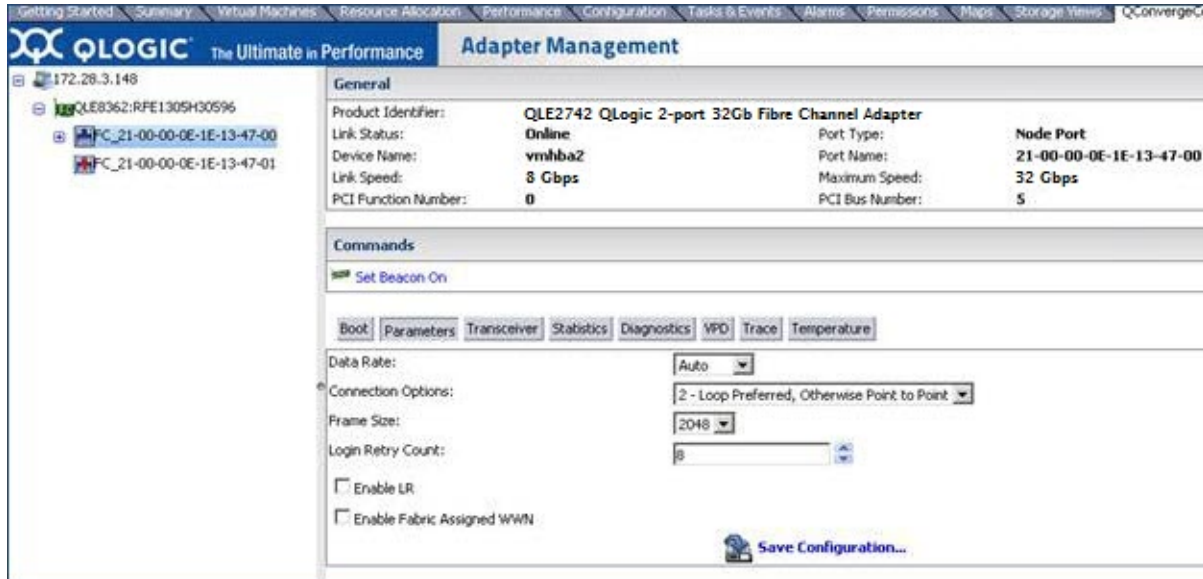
Getting Started | Summary | Virtual Machines | Resource Allocation | Performance | Configuration | Tasks & Events | Alarms | Permissions | Maps | Storage Views | QConvergeC

QLOGIC The Ultimate in Performance

Adapter Management

172.28.3.148
QLE8362:RFE1305H30596
FC_21-00-00-0E-1E-13-47-00
FC_21-00-00-0E-1E-13-47-01

General

| Product Identifier: | QLE2742 QLogic 2-port 32Gb Fibre Channel Adapter | | |
|---|---|---|---|
| Link Status: | Online | Port Type: | Node Port |
| Device Name: | vmhba2 | Port Name: | 21-00-00-0E-1E-13-47-00 |
| Link Speed: | 8 Gbps | Maximum Speed: | 32 Gbps |
| PCI Function Number: | 0 | PCI Bus Number: | 5 |

Commands

Set Beacon On

Boot | Parameters | Transceiver | Statistics | Diagnostics | VPD | Trace | Temperature

Data Rate: Auto
Connection Options: 2 - Loop Preferred, Otherwise Point to Point
Frame Size: 2048
Login Retry Count: 8

Enable LR

Enable Fabric Assigned WWN

Save Configuration...